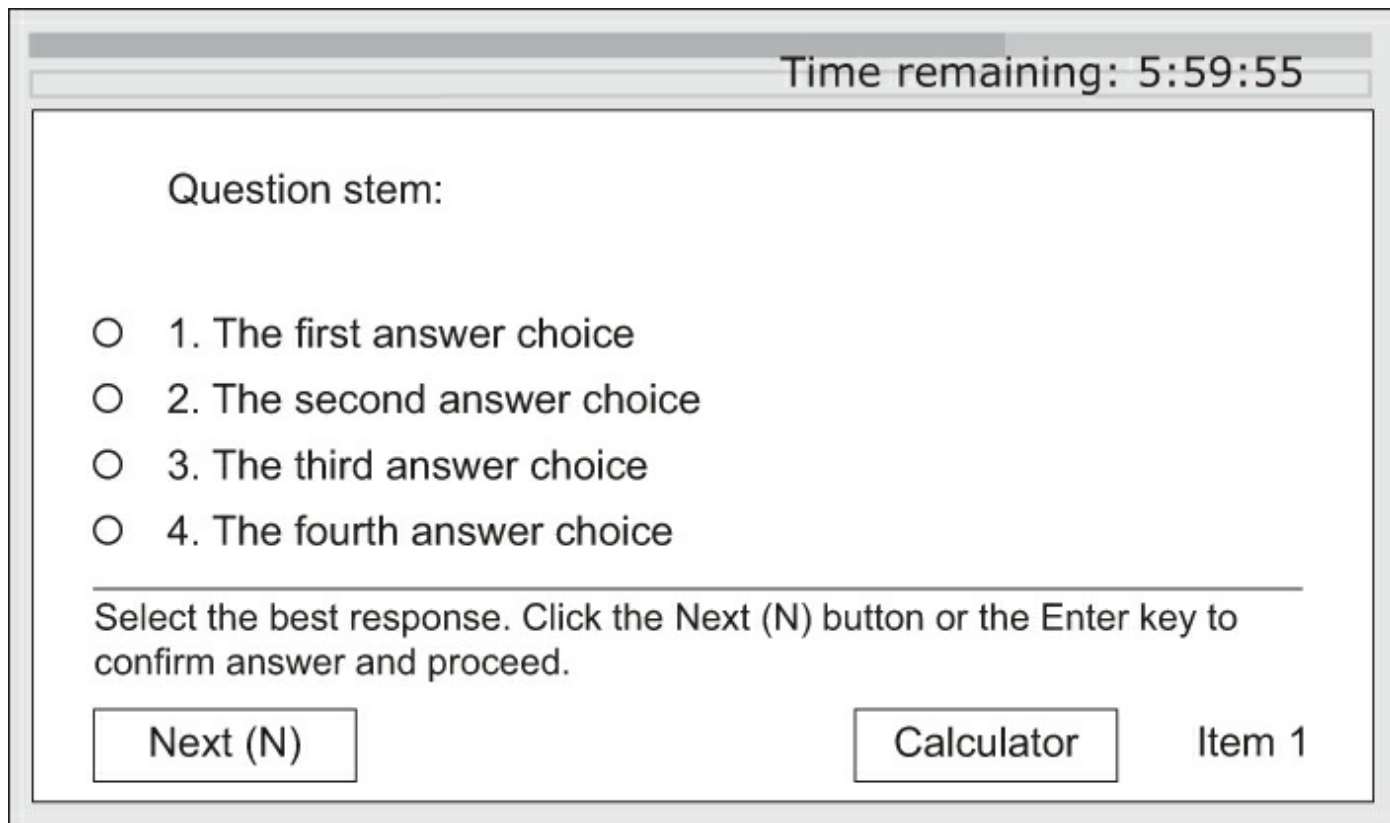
Time remaining: 5:59:55

Question stem:

○ 1. The first answer choice
○ 2. The second answer choice
○ 3. The third answer choice
○ 4. The fourth answer choice

Select the best response. Click the Next (N) button or the Enter key to confirm answer and proceed.

Next (N)

Calculator

Item 1